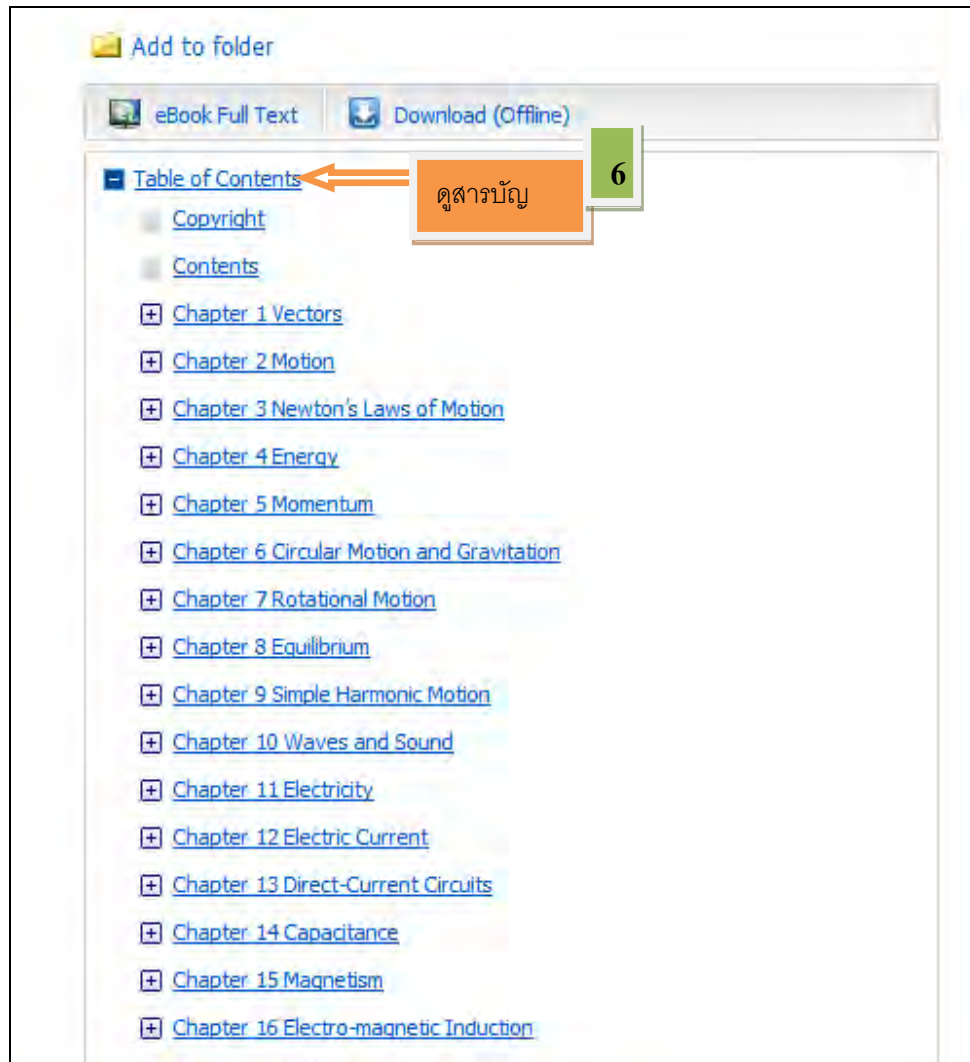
Add to folder

eBook Full Text

Download (Offline)

Table of Contents

6

ดูสารบัญ

Copyright

Contents

Chapter 1 Vectors

Chapter 2 Motion

Chapter 3 Newton's Laws of Motion

Chapter 4 Energy

Chapter 5 Momentum

Chapter 6 Circular Motion and Gravitation

Chapter 7 Rotational Motion

Chapter 8 Equilibrium

Chapter 9 Simple Harmonic Motion

Chapter 10 Waves and Sound

Chapter 11 Electricity

Chapter 12 Electric Current

Chapter 13 Direct-Current Circuits

Chapter 14 Capacitance

Chapter 15 Magnetism

Chapter 16 Electro-magnetic Induction